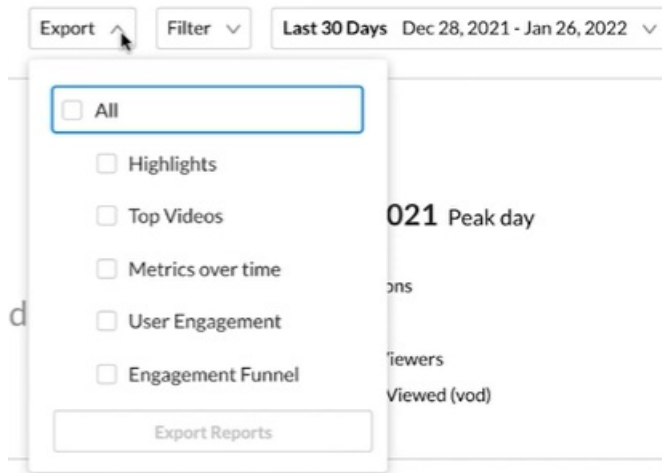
Export ^ Filter ∨ Last 30 Days Dec 28, 2021 - Jan 26, 2022 ∨

All

Highlights

Top Videos

Metrics over time

User Engagement

Engagement Funnel

Export Reports

021 Peak day

ons

d

iewers

Viewed (vod)